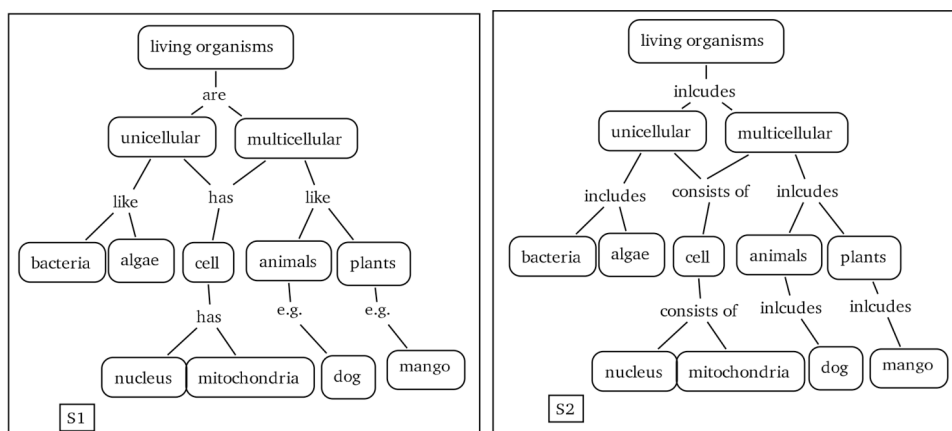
living organisms

are

unicellular

multicellular

like

has

like

bacteria

algae

cell

animals

plants

has

e.g.

e.g.

nucleus

mitochondria

dog

mango

S1

living organisms

inlcudes

unicellular

multicellular

includes

consists of

inlcudes

bacteria

algae

cell

animals

plants

consists of

inlcudes

inlcudes

nucleus

mitochondria

dog

mango

S2